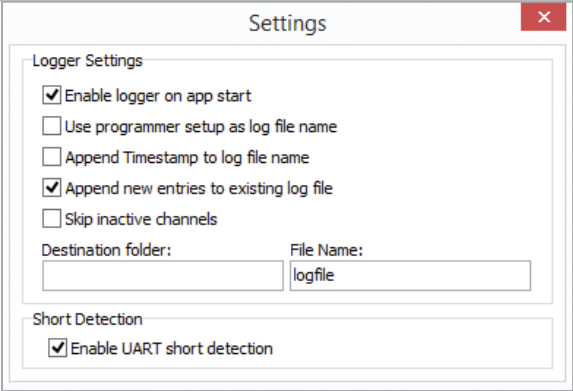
Settings

Logger Settings

☑ Enable logger on app start
☐ Use programmer setup as log file name
☐ Append Timestamp to log file name
☑ Append new entries to existing log file
☐ Skip inactive channels

Destination folder:

File Name:
logfile

Short Detection

☑ Enable UART short detection